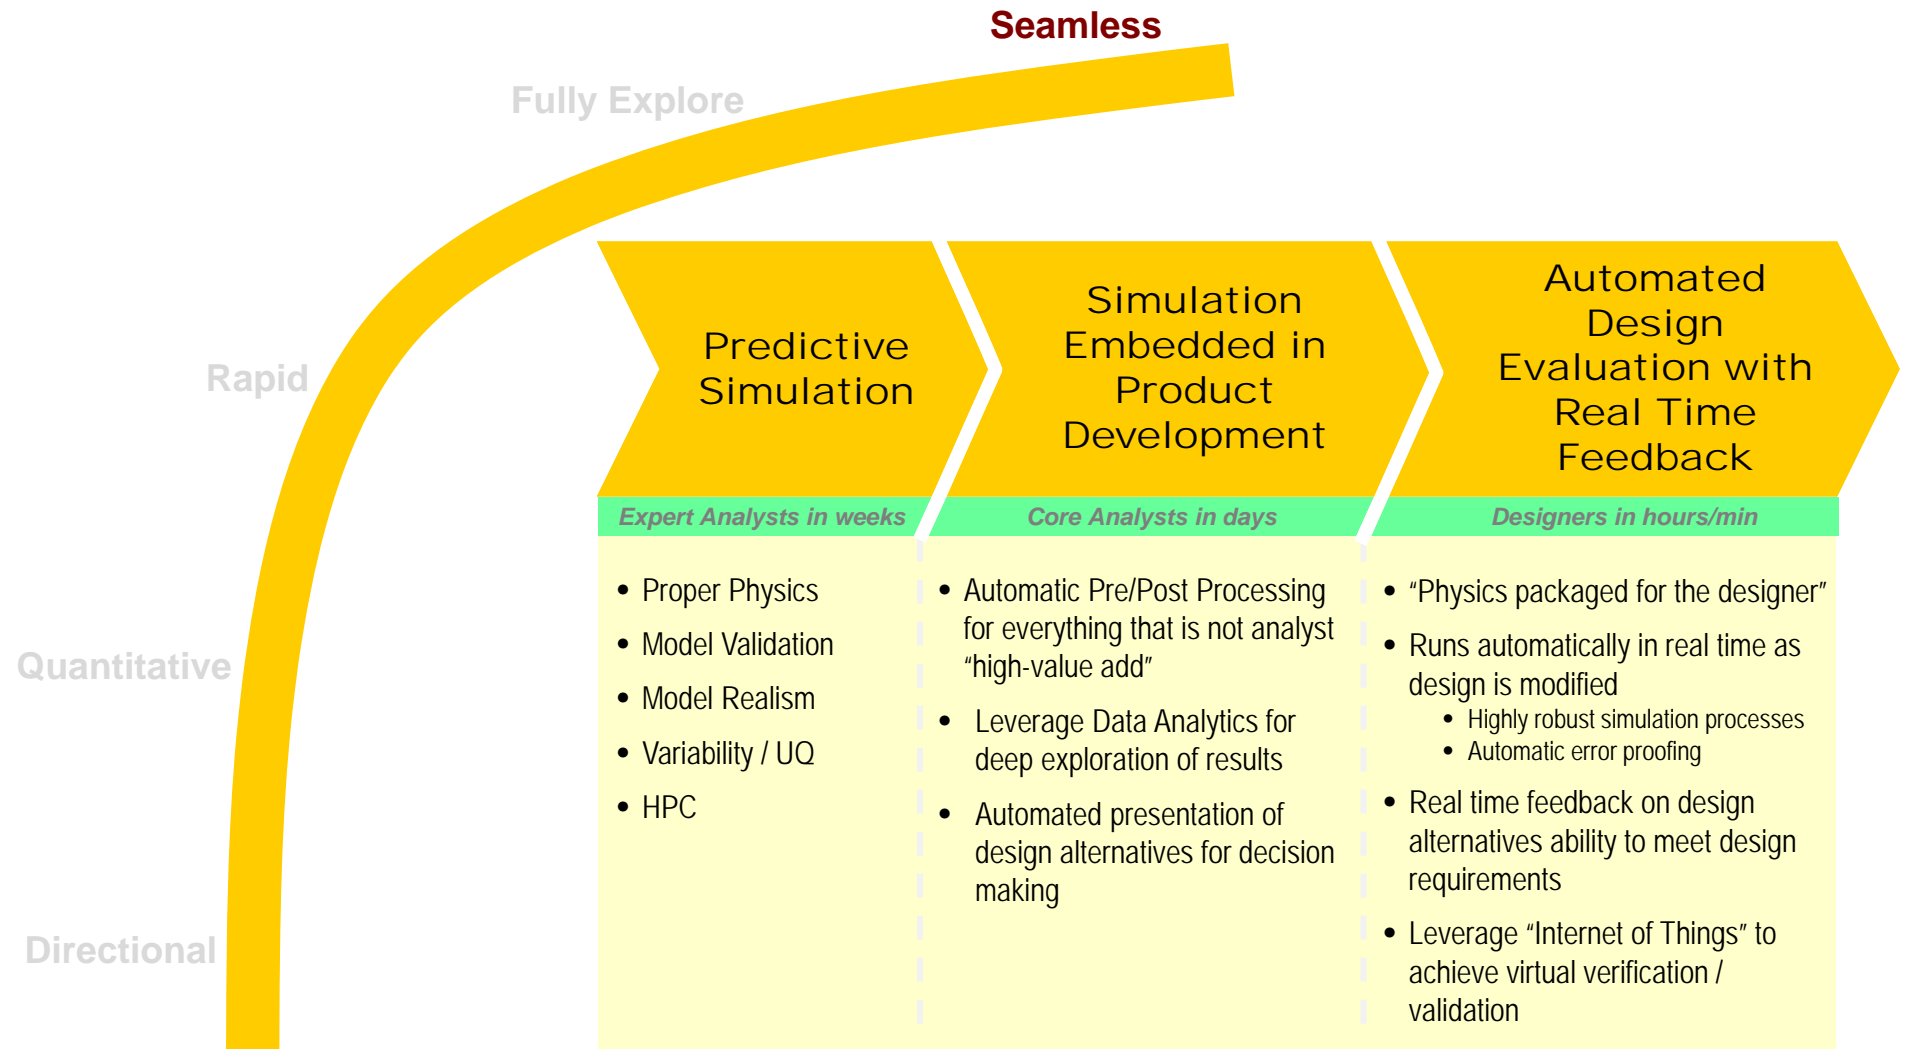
Seamless

Fully Explore

Rapid

Quantitative

Directional

Predictive Simulation

Simulation Embedded in Product Development

Automated Design Evaluation with Real Time Feedback

Expert Analysts in weeks

Core Analysts in days

Designers in hours/min

- Proper Physics
- Model Validation
- Model Realism
- Variability / UQ
- HPC

- Automatic Pre/Post Processing for everything that is not analyst “high-value add”
- Leverage Data Analytics for deep exploration of results
- Automated presentation of design alternatives for decision making

- “Physics packaged for the designer”
- Runs automatically in real time as design is modified
  - Highly robust simulation processes
  - Automatic error proofing
- Real time feedback on design alternatives ability to meet design requirements
- Leverage “Internet of Things” to achieve virtual verification / validation